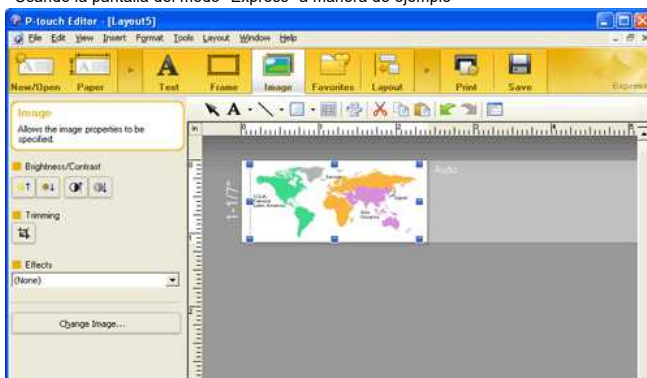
Usando la pantalla del modo "Express" a manera de ejemplo

P-touch Editor - [Layout5]

File Edit View Insert Format Tools Layout Window Help

New/Open Paper Text Frame Image Favorites Layout Print Save Express

Image

Allows the image properties to be specified.

Brightness/Contrast

Trimming

Effects

(None)

Change Image...

1-1/7"

Auto

U.S.A. Canada Latin America

Europe

Japan

Asia Oceania